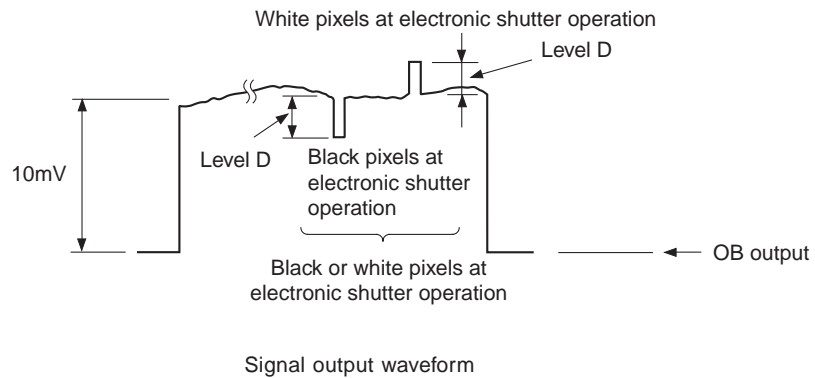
White pixels at electronic shutter operation

Level D

10mV

Level D

Black pixels at electronic shutter operation

OB output

Black or white pixels at electronic shutter operation

Signal output waveform